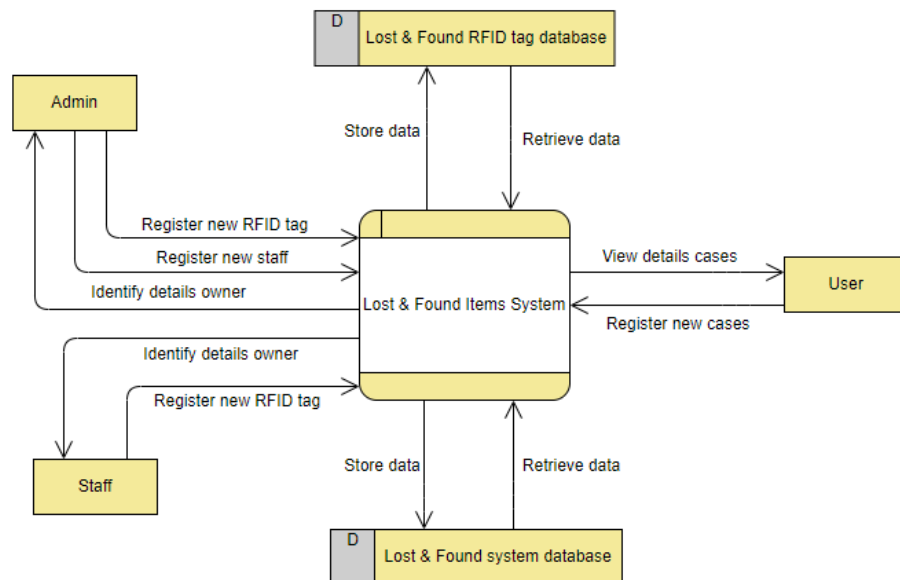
D Lost & Found RFID tag database

Admin

Store data

Retrieve data

Register new RFID tag

Register new staff

Identify details owner

View details cases

User

Lost & Found Items System

Register new cases

Identify details owner

Register new RFID tag

Staff

Store data

Retrieve data

D Lost & Found system database